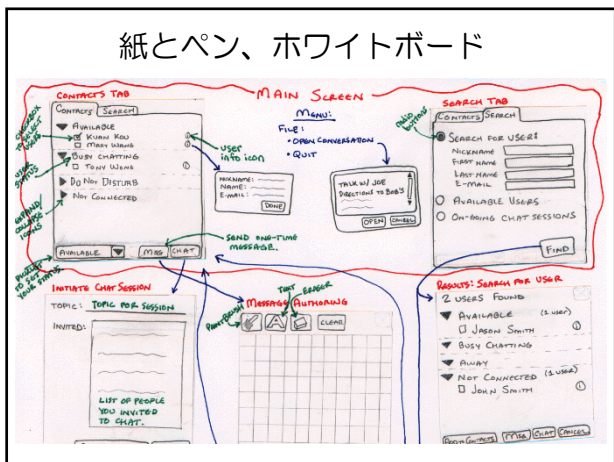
紙とペン、ホワイトボード

CONTACTS TAB

MAIN SCREEN

SEARCH TAB

CONTACTS | SEARCH

▼ AVAILABLE
☑ KUAN KOU
☐ MARY WANG

BUSY CHATTING
☐ TONY WANG

▶ DO NOT DISTURB

▶ NOT CONNECTED

AVAILABLE ▼ | MSG | CHAT

CHECKBOX TO SELECT USERS

USER STATUS

EXPAND/COLLAPSE ICONS

PULLDOWN TO SET YOUR STATUS

USER INFO ICON

NICKNAME:
NAME:
E-MAIL:
DONE

MENU:
FILE:
• OPEN CONVERSATION
• QUIT

TALK W/ JOE
DIRECTIONS TO BOB'S
OPEN | CANCEL

SEND ONE-TIME MESSAGE.

RADIO BUTTONS

CONTACTS | SEARCH

SEARCH FOR USER:
NICKNAME
FIRST NAME
LAST NAME
E-MAIL

AVAILABLE USERS
ON-GOING CHAT SESSIONS

FIND

INITIATE CHAT SESSION

TOPIC: TOPIC FOR SESSION

INVITED:

LIST OF PEOPLE YOU INVITED TO CHAT.

MESSAGE AUTHORING

PAINTBRUSH

TEXT

ERASER

CLEAR

RESULTS: SEARCH FOR USER

2 USERS FOUND

▼ AVAILABLE (1 USER)
☐ JASON SMITH

▶ BUSY CHATTING

▶ AWAY

▼ NOT CONNECTED (1 USER)
☐ JOHN SMITH

ADD TO CONTACTS | MSG | CHAT | CANCEL